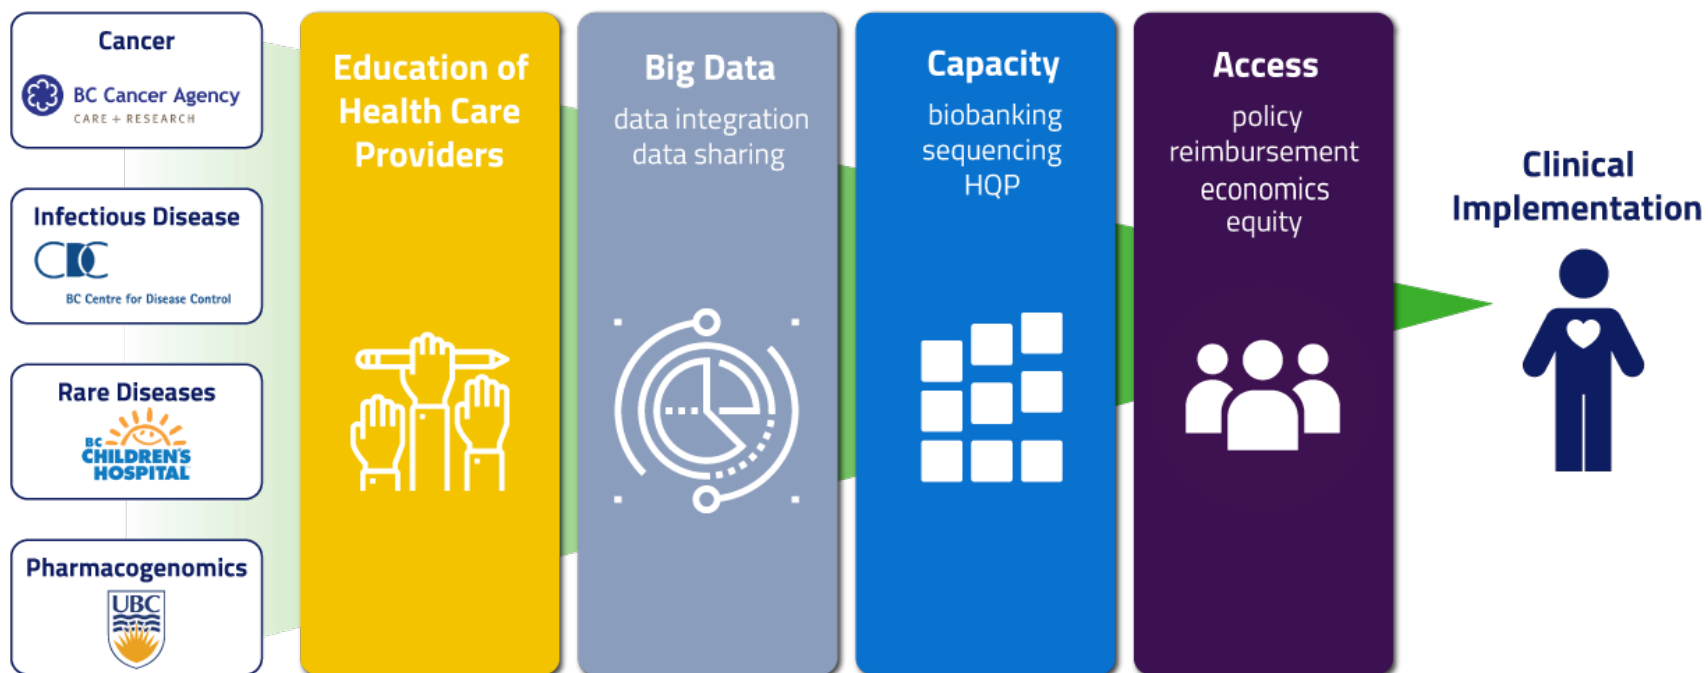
Cancer

BC Cancer Agency
CARE + RESEARCH

Infectious Disease

BC Centre for Disease Control

Rare Diseases

BC CHILDREN'S HOSPITAL

Pharmacogenomics

UBC

Education of Health Care Providers

Big Data
data integration
data sharing

Capacity
biobanking
sequencing
HQP

Access
policy
reimbursement
economics
equity

Clinical Implementation